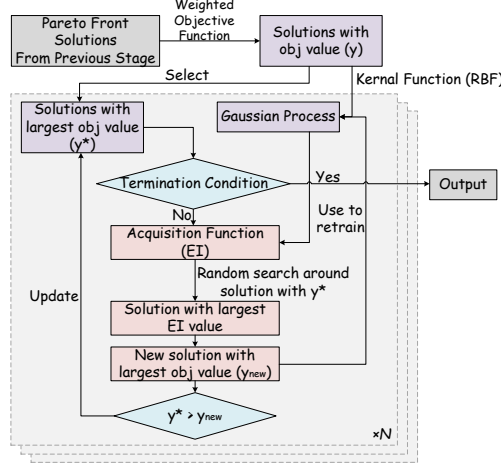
Pareto Front Solutions From Previous Stage

Weighted Objective Function

Solutions with obj value (y)

Select

Kernal Function (RBF)

Solutions with largest obj value ($y^*$)

Gaussian Process

Termination Condition

Yes

Output

No

Use to retrain

Acquisition Function (EI)

Random search around solution with $y^*$

Update

Solution with largest EI value

New solution with largest obj value ($y_{new}$)

$y^* > y_{new}$

×N